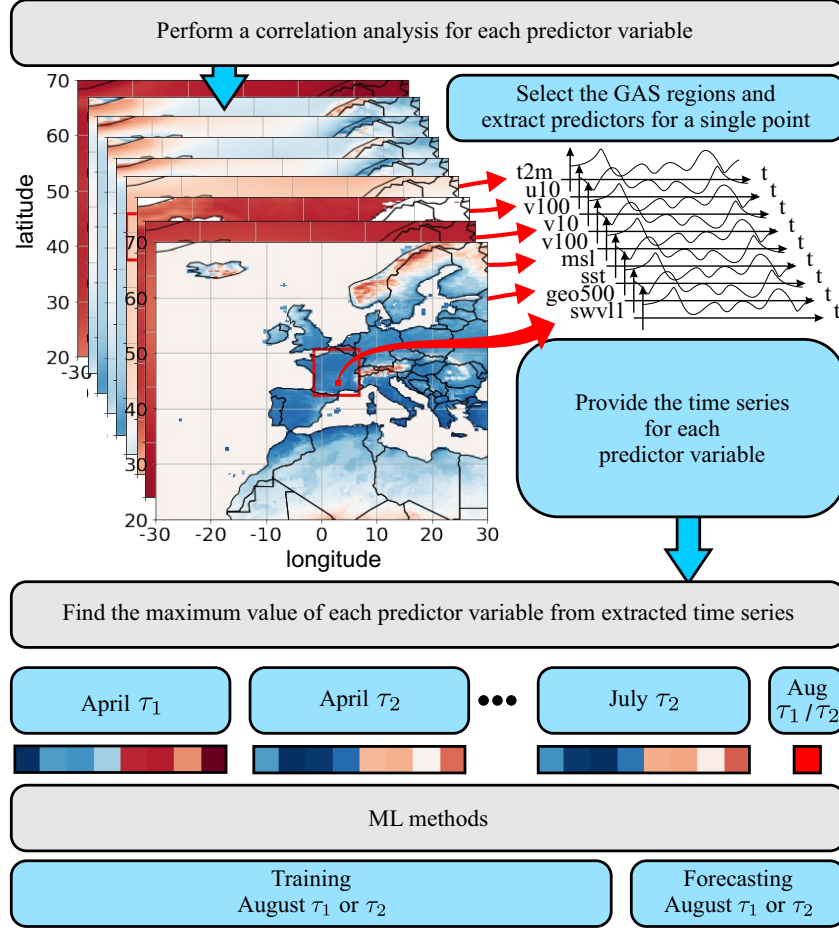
Perform a correlation analysis for each predictor variable

Select the GAS regions and extract predictors for a single point

70
60
50
40
30
20
-30
latitude
70
60
50
40
30
20
-30 -20 -10 0 10 20 30
longitude

t2m
u10
v100
v10
v100
msl
sst
geo500
swvl1
t t t t t t t t t

Provide the time series for each predictor variable

Find the maximum value of each predictor variable from extracted time series

April $\tau_1$

April $\tau_2$

•••

July $\tau_2$

Aug $\tau_1$ / $\tau_2$

ML methods

Training
August $\tau_1$ or $\tau_2$

Forecasting
August $\tau_1$ or $\tau_2$